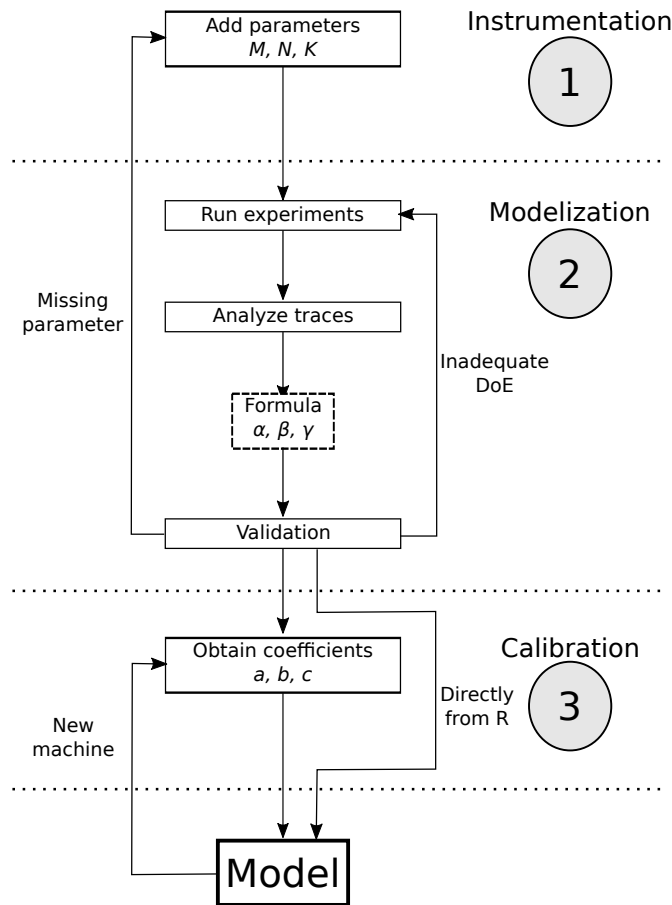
Add parameters
$M, N, K$

Instrumentation

1

Run experiments

Modelization

2

Missing parameter

Analyze traces

Inadequate DoE

Formula
$\alpha, \beta, \gamma$

Validation

Obtain coefficients
$a, b, c$

Calibration

3

New machine

Directly from R

Model